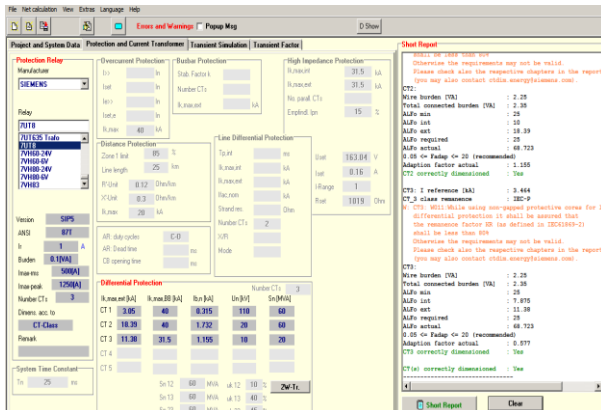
File Net calculation View Extras Language Help

Errors and Warnings Popup Msg D Show

Project and System Data | Protection and Current Transformer | Transient Simulation | Transient Factor

Protection Relay
Manufacturer
SIEMENS

Relay
7UT8
7UT635 Trafo
7UT8
7VH60-24V
7VH60-6V
7VH60-24V
7VH80-6V
7VH83

Version SIP5
ANSI 87T
Ir 1 A
Burden 0.1[VA]
Imax-rms 500[A]
Imax-peak 1250[A]
Number CTs 3
Dimens. acc. to
CT-Class
Remark

System Time Constant
Tn 25 ms

Overcurrent Protection
I>> In
t>> s
Ie>> In
t>e s
Ik,max 40 kA

Busbar Protection
Stab. Factor k
Number CTs
Ik,max,ext kA

High Impedance Protection
Ik,max,int 31.5 kA
Ik,max,ext 31.5 kA
No. parall. CTs
Empfindl. Ipn 15 %

Distance Protection
Zone 1 limit 85 %
Line length 25 km
R'/Unit 0.12 Ohm/km
X'/Unit 0.3 Ohm/km
Ik,max 20 kA

Line Differential Protection
Tp,int ms
Ik,max,int kA
Ik,max,ext kA
Rsc,nom Ohm
Strand res. Ohm
Number CTs 2
X/R
Mode

Usat 163.04 V
Iset 0.164 A
I Range 1
Rset 1019 Ohm

AR duty cycles C-O
AR Dead time ms
CB opening time ms

Differential Protection
Number CTs 3

| | Ik,max,ext [kA] | Ik,max,BB [kA] | Ib,n [kA] | Un [kV] | Sn [MVA] |
|---|---|---|---|---|---|
| CT 1 | 3.05 | 40 | 0.315 | 110 | 60 |
| CT 2 | 18.39 | 40 | 1.732 | 20 | 60 |
| CT 3 | 11.38 | 31.5 | 1.155 | 10 | 20 |
| CT 4 | | | | | |
| CT 5 | | | | | |

Sn 12 60 MVA uk 12 10 %
Sn 13 60 MVA uk 13 40 %
2W-Tr.

Short Report
Otherwise the requirements may not be valid.
Please check also the respective chapters in the report
(you may also contact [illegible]@siemens.com).
CT2:
Wire burden [VA] : 2.25
Total connected burden [VA] : 2.35
ALFo min : 25
ALFo int : 10
ALFo ext : 18.39
ALFo required : 25
ALFo actual : 68.723
0.05 <= Fadap <= 20 (recommended)
Adaption factor actual : 1.155
CT2 correctly dimensioned : Yes

CT3: I reference [kA] : 3.464
CT_3 class remanence : IEC-P
WARNING: While using non-gapped protective cores for l
differential protection it shall be assured that
the remanence factor KR (as defined in IEC61869-2)
shall be less than 80%
Otherwise the requirements may not be valid.
Please check also the respective chapters in the report
(you may also contact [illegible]@siemens.com).
CT3:
Wire burden [VA] : 2.25
Total connected burden [VA] : 2.35
ALFo min : 25
ALFo int : 7.875
ALFo ext : 11.38
ALFo required : 25
ALFo actual : 68.723
0.05 <= Fadap <= 20 (recommended)
Adaption factor actual : 0.577
CT3 correctly dimensioned : Yes

CT(s) correctly dimensioned : Yes

Short Report Clear